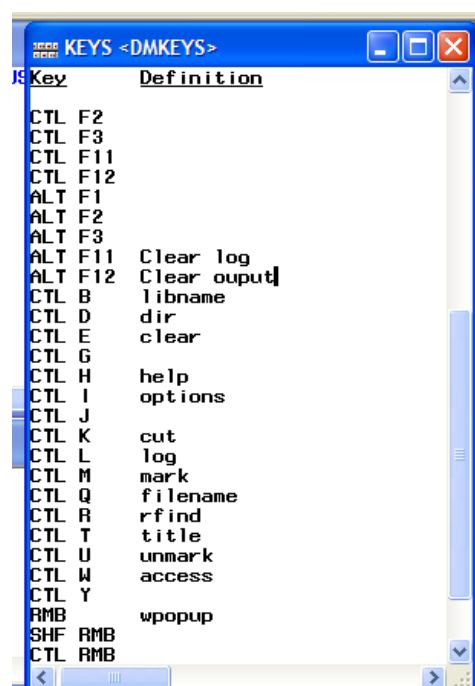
KEYS <DMKEYS>

| Key | Definition |
|---|---|
| CTL F2 | |
| CTL F3 | |
| CTL F11 | |
| CTL F12 | |
| ALT F1 | |
| ALT F2 | |
| ALT F3 | |
| ALT F11 | Clear log |
| ALT F12 | Clear ouput |
| CTL B | libname |
| CTL D | dir |
| CTL E | clear |
| CTL G | |
| CTL H | help |
| CTL I | options |
| CTL J | |
| CTL K | cut |
| CTL L | log |
| CTL M | mark |
| CTL Q | filename |
| CTL R | rfind |
| CTL T | title |
| CTL U | unmark |
| CTL W | access |
| CTL Y | |
| RMB | wpopup |
| SHF RMB | |
| CTL RMB | |